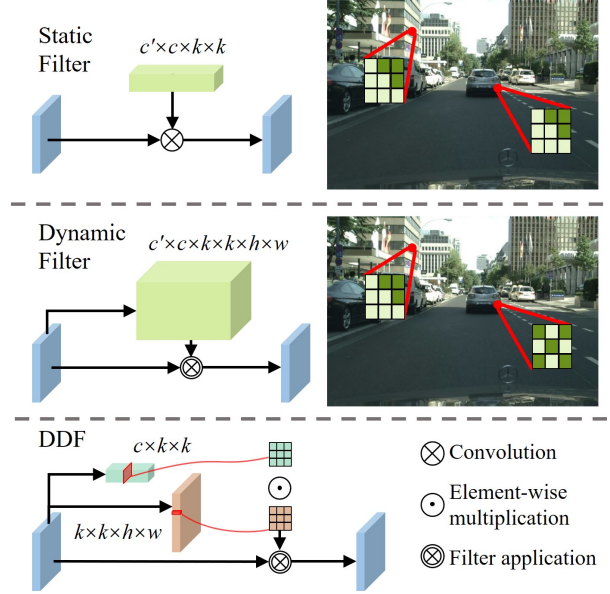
Static Filter

$c' \times c \times k \times k$

Dynamic Filter

$c' \times c \times k \times k \times h \times w$

DDF

$c \times k \times k$

$k \times k \times h \times w$

$\otimes$ Convolution

$\odot$ Element-wise multiplication

Filter application